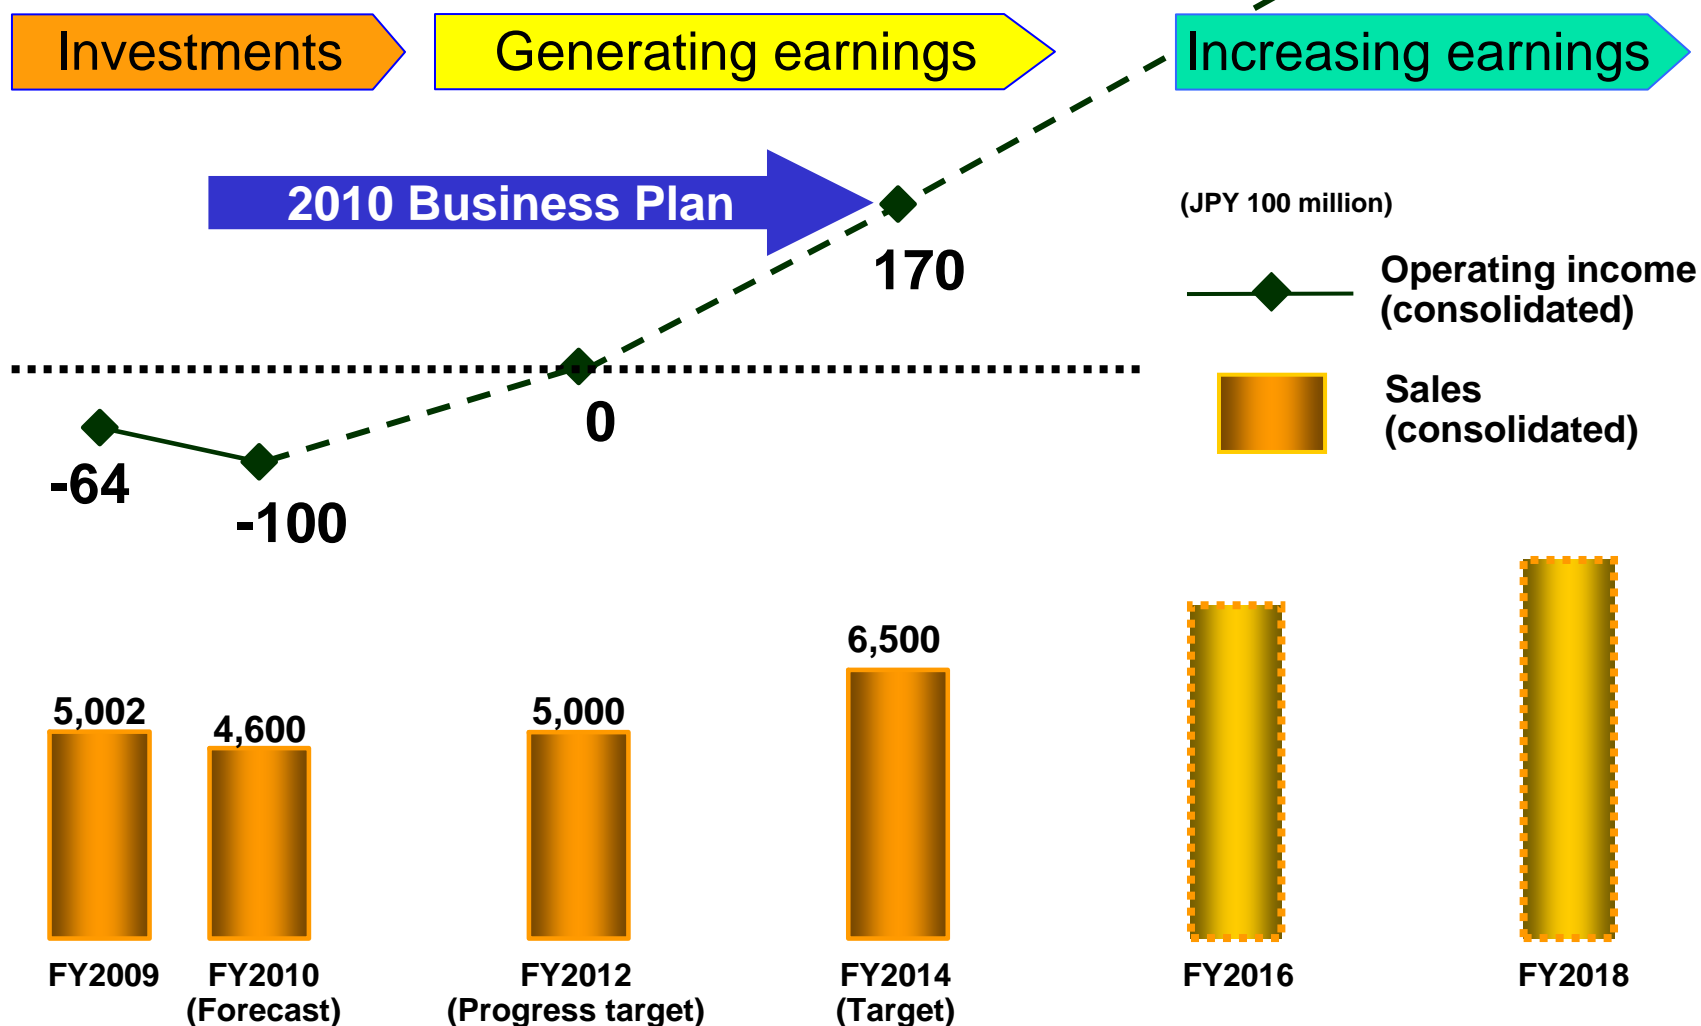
Investments

Generating earnings

Increasing earnings

2010 Business Plan

(JPY 100 million)

Operating income (consolidated)

Sales (consolidated)

170

0

-64

-100

5,002

4,600

5,000

6,500

FY2009

FY2010 (Forecast)

FY2012 (Progress target)

FY2014 (Target)

FY2016

FY2018